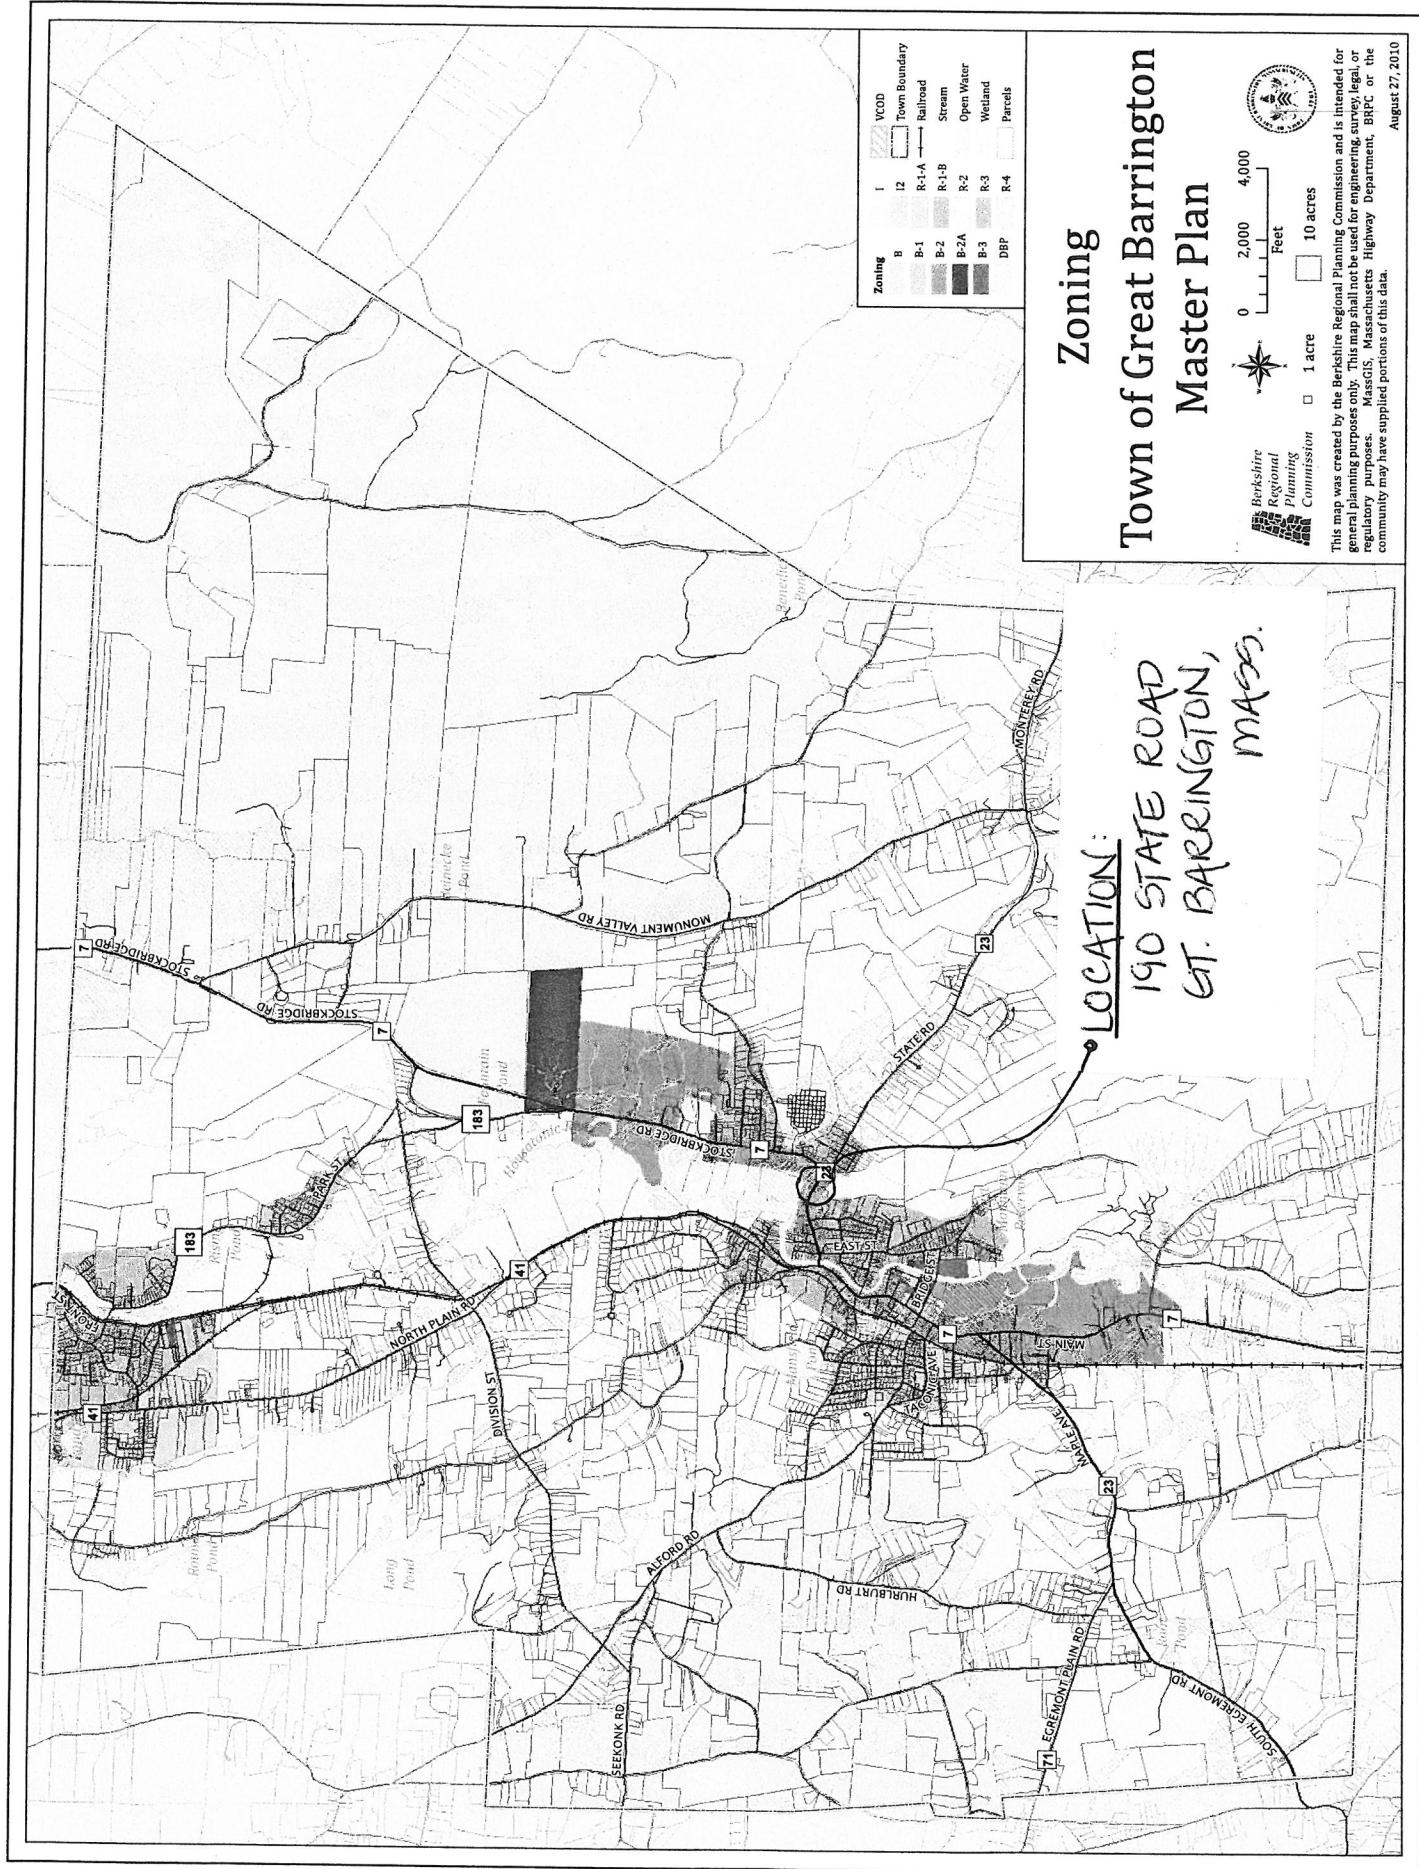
Zoning
Town of Great Barrington
Master Plan

Zoning
B
B-1
B-2
B-2A
B-3
DBP
I
I2
R-1-A
R-1-B
R-2
R-3
R-4
VCOD
Town Boundary
Railroad
Stream
Open Water
Wetland
Parcels

0 2,000 4,000
Feet
1 acre
10 acres

Berkshire Regional Planning Commission

This map was created by the Berkshire Regional Planning Commission and is intended for general planning purposes only. This map shall not be used for engineering, survey, legal, or regulatory purposes. MassGIS, Massachusetts Highway Department, BRPC or the community may have supplied portions of this data.

August 27, 2010

LOCATION:
190 STATE ROAD
GT. BARRINGTON,
MASS.

STOCKBRIDGE RD
7
STOCKBRIDGE RD
7
183
MONUMENT VALLEY RD
STATE RD
23
MONTEREY RD
STOCKBRIDGE RD
7
23
EAST ST
BRIDGE ST
7
MAIN ST
7
PARK ST
183
41
NORTH PLAIN RD
DIVISION ST
41
FRONT ST
TACONIC AVE
MAPLE AVE
23
ALFORD RD
HURLBURT RD
SEEKONK RD
EGREMONT PLAIN RD
71
SOUTH EGREMONT RD
Long Pond
Round Pond
Rising Pond
Fountain Pond
Mansfield Pond
Root Pond
Housatonic River
Benedict Pond
Lake Mansfield